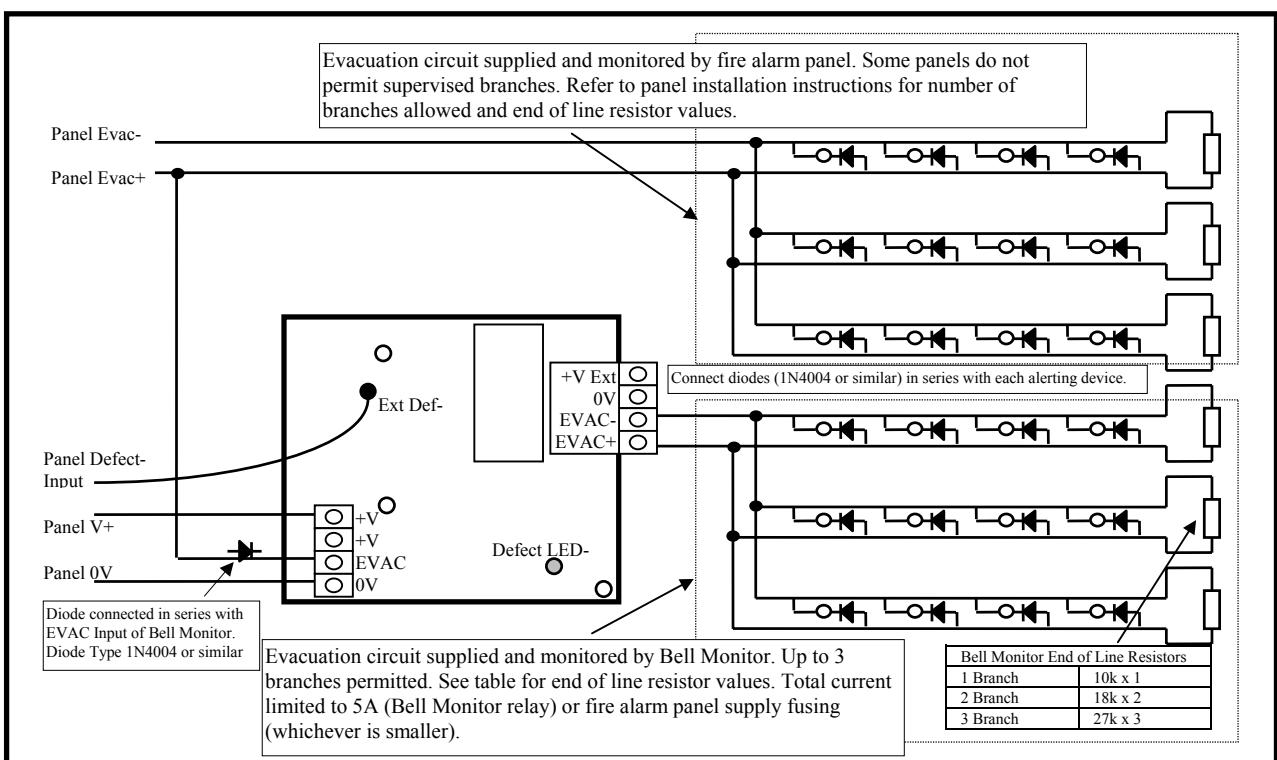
Evacuation circuit supplied and monitored by fire alarm panel. Some panels do not permit supervised branches. Refer to panel installation instructions for number of branches allowed and end of line resistor values.

Panel Evac-

Panel Evac+

Ext Def-

+V Ext
0V
EVAC-
EVAC+

Connect diodes (1N4004 or similar) in series with each alerting device.

Panel Defect-Input

Panel V+

Panel 0V

+V
+V
EVAC
0V

Defect LED-

Diode connected in series with EVAC Input of Bell Monitor. Diode Type 1N4004 or similar

Evacuation circuit supplied and monitored by Bell Monitor. Up to 3 branches permitted. See table for end of line resistor values. Total current limited to 5A (Bell Monitor relay) or fire alarm panel supply fusing (whichever is smaller).

| Bell Monitor End of Line Resistors | |
|---|---|
| 1 Branch | 10k x 1 |
| 2 Branch | 18k x 2 |
| 3 Branch | 27k x 3 |